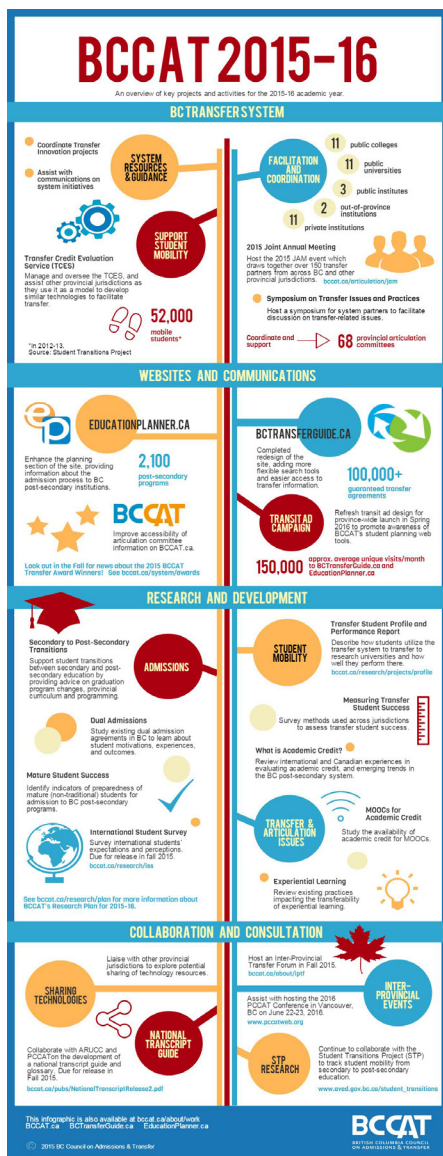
BCCAT 2015-16

An overview of key projects and activities for the 2015-16 academic year.

BCTRANSFERSYSTEM

Coordinate Transfer Innovation projects

Assist with communications on system initiatives

SYSTEM RESOURCES & GUIDANCE

SUPPORT STUDENT MOBILITY

Transfer Credit Evaluation Service (TCES)
Manage and oversee the TCES, and assist other provincial jurisdictions as they use it as a model to develop similar technologies to facilitate transfer.

52,000 mobile students*

*in 2012-13. Source: Student Transitions Project

FACILITATION AND COORDINATION

11 public colleges
11 public universities
3 public institutes
2 out-of-province institutions
11 private institutions

2015 Joint Annual Meeting
Host the 2015 JAM event which draws together over 150 transfer partners from across BC and other provincial jurisdictions. bccat.ca/articulation/jam

Symposium on Transfer Issues and Practices
Host a symposium for system partners to facilitate discussion on transfer-related issues.

Coordinate and support 68 provincial articulation committees

WEBSITES AND COMMUNICATIONS

EDUCATIONPLANNER.CA

Enhance the planning section of the site, providing information about the admission process to BC post-secondary institutions.

2,100 post-secondary programs

BCCAT
Improve accessibility of articulation committee information on BCCAT.ca.

Look out in the Fall for news about the 2015 BCCAT Transfer Award Winners! See bccat.ca/system/awards

BCTRANSFERGUIDE.CA

Completed redesign of the site, adding more flexible search tools and easier access to transfer information.

100,000+ guaranteed transfer agreements

TRANSIT AD CAMPAIGN

Refresh transit ad design for province-wide launch in Spring 2016 to promote awareness of BCCAT's student planning web tools.

150,000 approx. average unique visits/month to BCTransferGuide.ca and EducationPlanner.ca

RESEARCH AND DEVELOPMENT

Secondary to Post-Secondary Transitions
Support student transitions between secondary and post-secondary education by providing advice on graduation program changes, provincial curriculum and programming.

ADMISSIONS

Dual Admissions
Study existing dual admission agreements in BC to learn about student motivations, experiences, and outcomes.

Mature Student Success
Identify indicators of preparedness of mature (non-traditional) students for admission to BC post-secondary programs.

International Student Survey
Survey international students' expectations and perceptions. Due for release in fall 2015.
bccat.ca/research/iss

See bccat.ca/research/plan for more information about BCCAT's Research Plan for 2015-16.

STUDENT MOBILITY

Transfer Student Profile and Performance Report
Describe how students utilize the transfer system to transfer to research universities and how well they perform there.
bccat.ca/research/projects/profile

Measuring Transfer Student Success
Survey methods used across jurisdictions to assess transfer student success.

What is Academic Credit?
Review international and Canadian experiences in evaluating academic credit, and emerging trends in the BC post-secondary system.

TRANSFER & ARTICULATION ISSUES

MOOCs for Academic Credit
Study the availability of academic credit for MOOCs.

Experiential Learning
Review existing practices impacting the transferability of experiential learning.

COLLABORATION AND CONSULTATION

SHARING TECHNOLOGIES

Liaise with other provincial jurisdictions to explore potential sharing of technology resources.

NATIONAL TRANSCRIPT GUIDE

Collaborate with ARUCC and PCCATon the development of a national transcript guide and glossary. Due for release in Fall 2015.
bccat.ca/pubs/NationalTranscriptRelease2.pdf

Host an Inter-Provincial Transfer Forum in Fall 2015.
bccat.ca/about/ipf

INTER-PROVINCIAL EVENTS

Assist with hosting the 2016 PCCAT Conference in Vancouver, BC on June 22-23, 2016.
www.pccatweb.org

STP RESEARCH

Continue to collaborate with the Student Transitions Project (STP) to track student mobility from secondary to post-secondary education.
www.aved.gov.bc.ca/student_transitions

This infographic is also available at bccat.ca/about/work
BCCAT.ca BCTransferGuide.ca EducationPlanner.ca

© 2015 BC Council on Admissions & Transfer

BCCAT
BRITISH COLUMBIA COUNCIL ON ADMISSIONS & TRANSFER